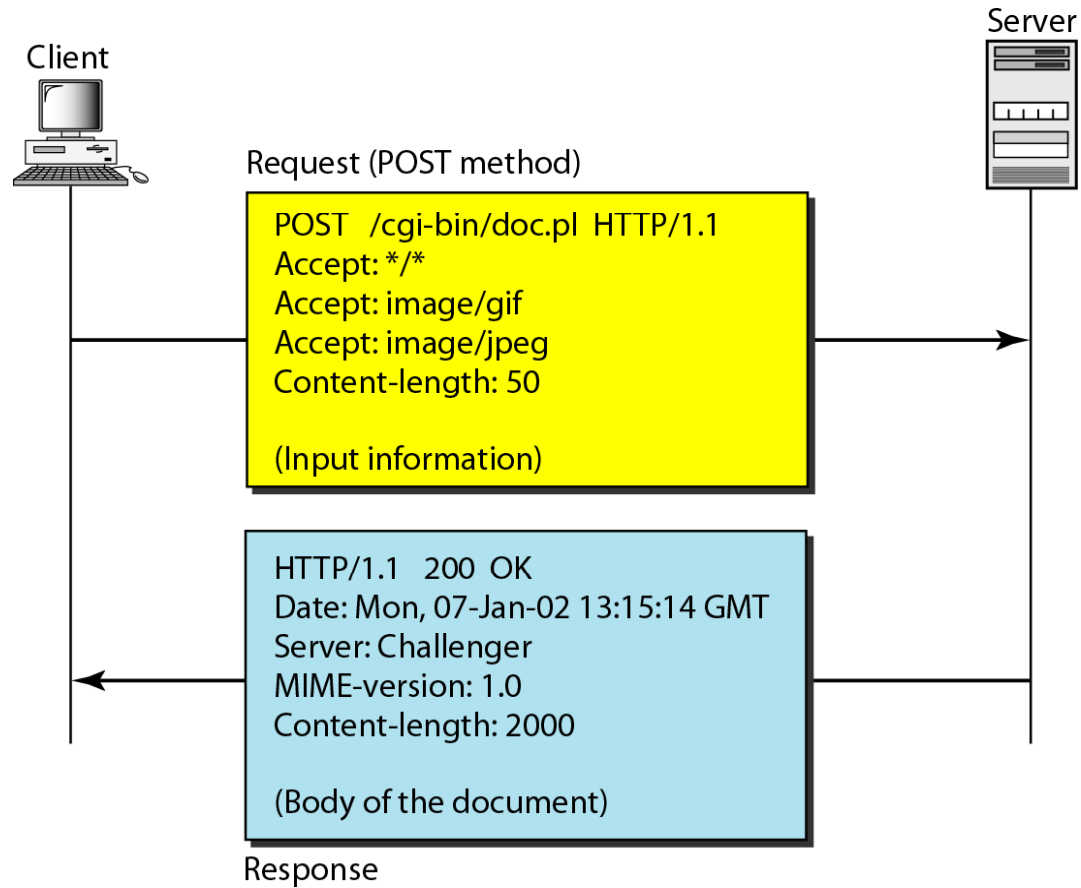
Client

Server

Request (POST method)

POST /cgi-bin/doc.pl HTTP/1.1
Accept: */*
Accept: image/gif
Accept: image/jpeg
Content-length: 50

(Input information)

HTTP/1.1 200 OK
Date: Mon, 07-Jan-02 13:15:14 GMT
Server: Challenger
MIME-version: 1.0
Content-length: 2000

(Body of the document)

Response